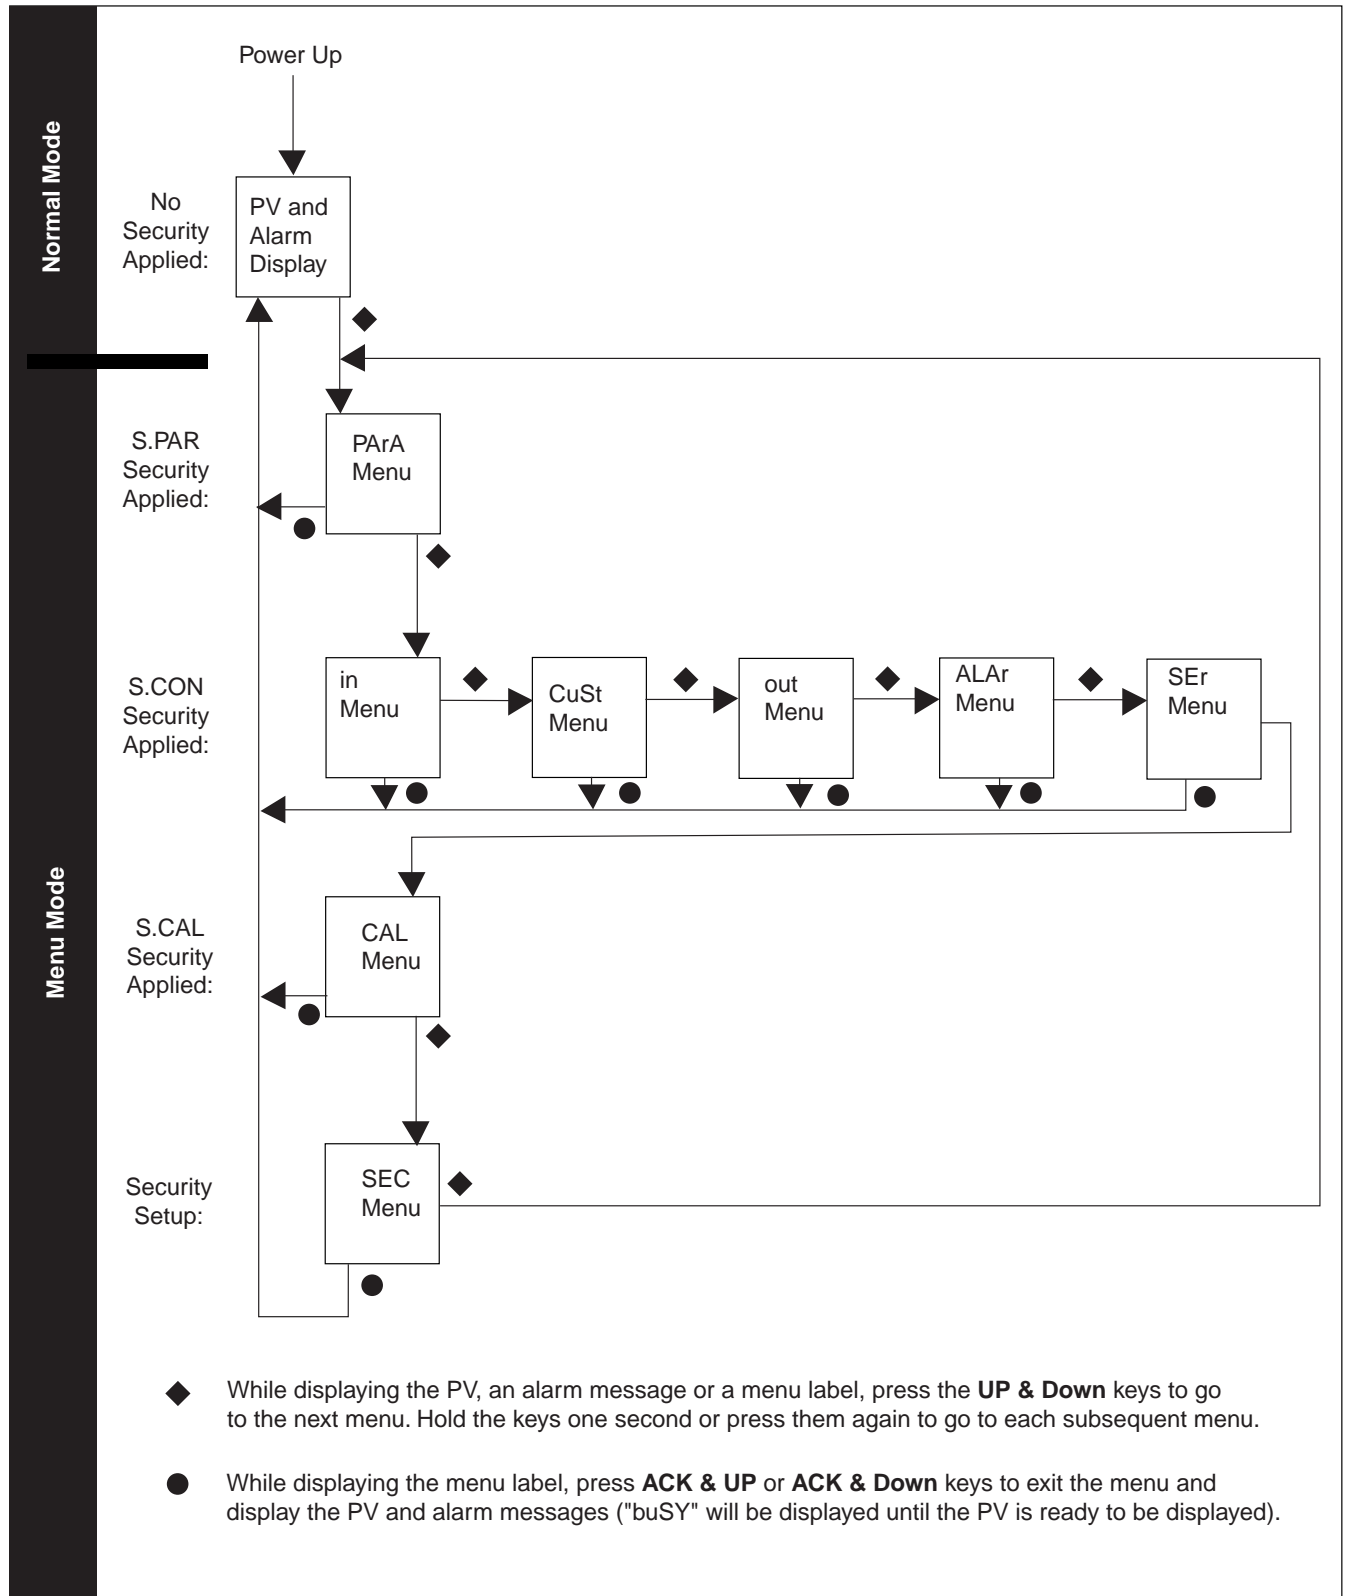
Normal Mode

Power Up

No Security Applied:

PV and Alarm Display

Menu Mode

S.PAR Security Applied:

PArA Menu

S.CON Security Applied:

in Menu

CuSt Menu

out Menu

ALAr Menu

SEr Menu

S.CAL Security Applied:

CAL Menu

Security Setup:

SEC Menu

While displaying the PV, an alarm message or a menu label, press the **UP & Down** keys to go to the next menu. Hold the keys one second or press them again to go to each subsequent menu.

While displaying the menu label, press **ACK & UP** or **ACK & Down** keys to exit the menu and display the PV and alarm messages ("buSY" will be displayed until the PV is ready to be displayed).